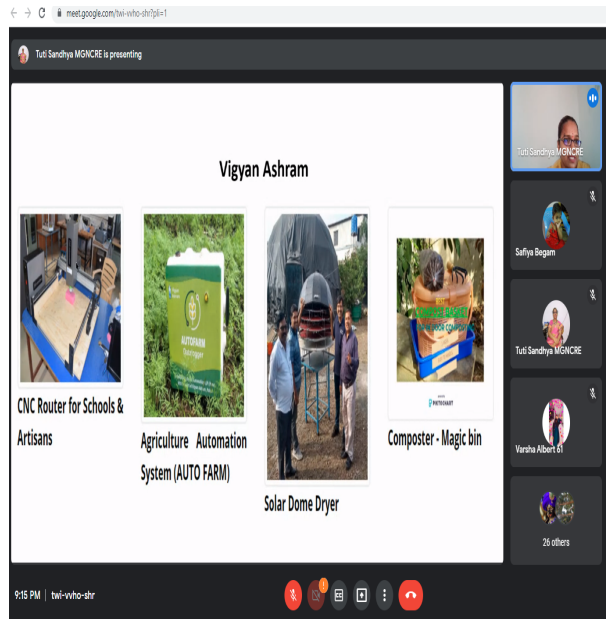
meet.google.com/twi-vvho-shr?pli=1

Tuti Sandhya MGNCRE is presenting

Vigyan Ashram

CNC Router for Schools & Artisans

AUTOFARM

Agriculture Automation System (AUTO FARM)

Solar Dome Dryer

Composter - Magic bin

Tuti Sandhya MGNCRE

Safiya Begam

Tuti Sandhya MGNCRE

Varsha Albert 61

26 others

9:15 PM | twi-vvho-shr